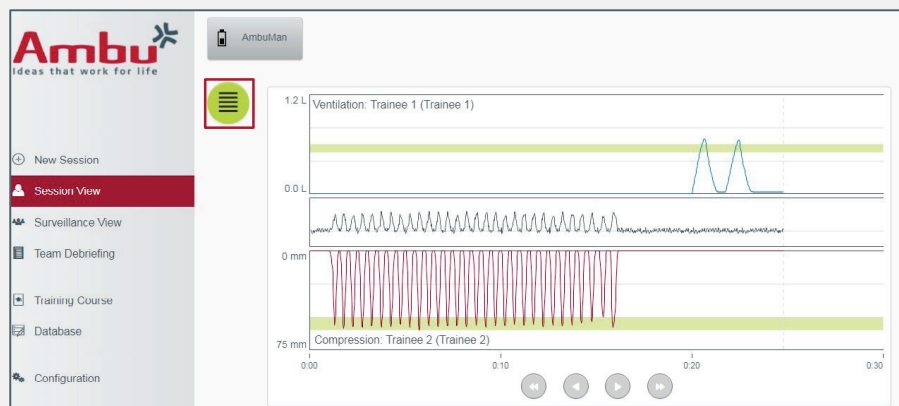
Ambu
Ideas that work for life

AmbuMan

New Session
Session View
Surveillance View
Team Debriefing

Training Course
Database

Configuration

1.2 L
Ventilation: Trainee 1 (Trainee 1)
0.0 L

0 mm

75 mm
Compression: Trainee 2 (Trainee 2)

0:00
0:10
0:20
0:30